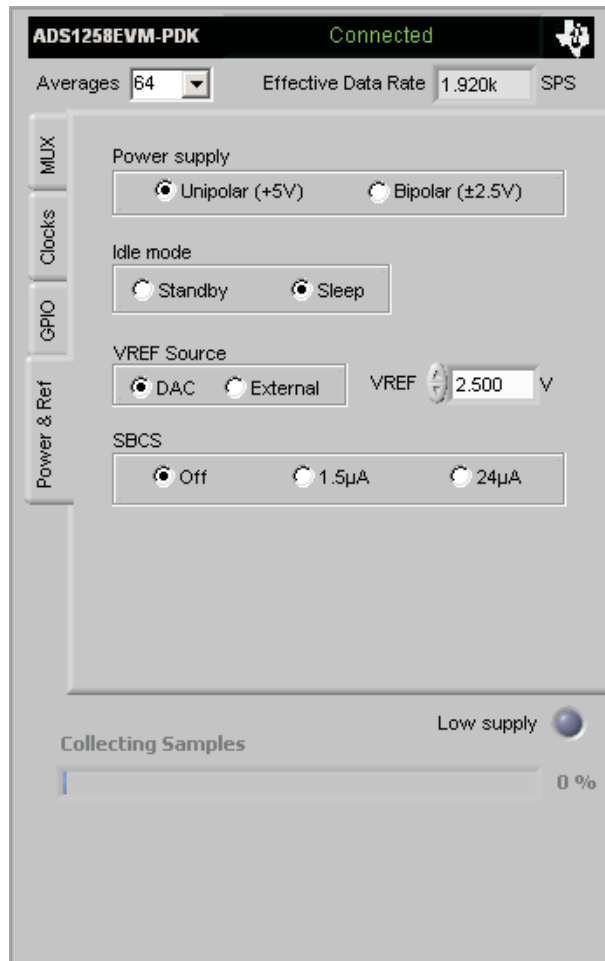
ADS1258EVM-PDK Connected

Averages 64 Effective Data Rate 1.920k SPS

MUX
Clocks
GPIO
Power & Ref

Power supply
Unipolar (+5V) Bipolar (±2.5V)

Idle mode
Standby Sleep

VREF Source
DAC External VREF 2.500 V

SBCS
Off 1.5µA 24µA

Low supply

Collecting Samples

0 %